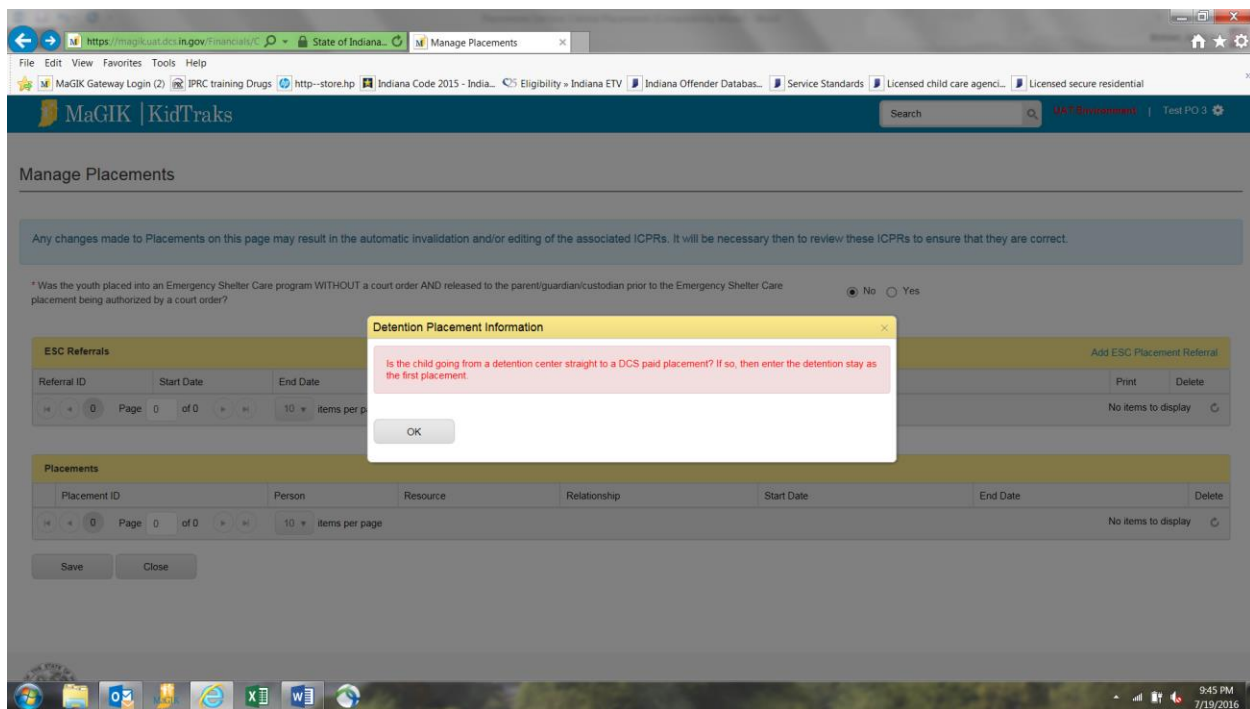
https://magik.uat.dcs.in.gov/Financials/C State of Indiana... Manage Placements

File Edit View Favorites Tools Help

MaGIK Gateway Login (2) IPRC training Drugs http--store.hp Indiana Code 2015 - India... Eligibility » Indiana ETV Indiana Offender Databas... Service Standards Licensed child care agenci... Licensed secure residential

MaGIK | KidTraks

Search

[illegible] | Test PO 3

Manage Placements

Any changes made to Placements on this page may result in the automatic invalidation and/or editing of the associated ICPRs. It will be necessary then to review these ICPRs to ensure that they are correct.

* Was the youth placed into an Emergency Shelter Care program WITHOUT a court order AND released to the parent/guardian/custodian prior to the Emergency Shelter Care placement being authorized by a court order?

No Yes

Detention Placement Information

Is the child going from a detention center straight to a DCS paid placement? If so, then enter the detention stay as the first placement.

OK

ESC Referrals

Add ESC Placement Referral

| Referral ID | Start Date | End Date | Print | Delete |
|---|---|---|---|---|

0 Page 0 of 0 10 items per p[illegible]

No items to display

Placements

| Placement ID | Person | Resource | Relationship | Start Date | End Date | Delete |
|---|---|---|---|---|---|---|

0 Page 0 of 0 10 items per page

No items to display

Save Close

9:45 PM
7/19/2016